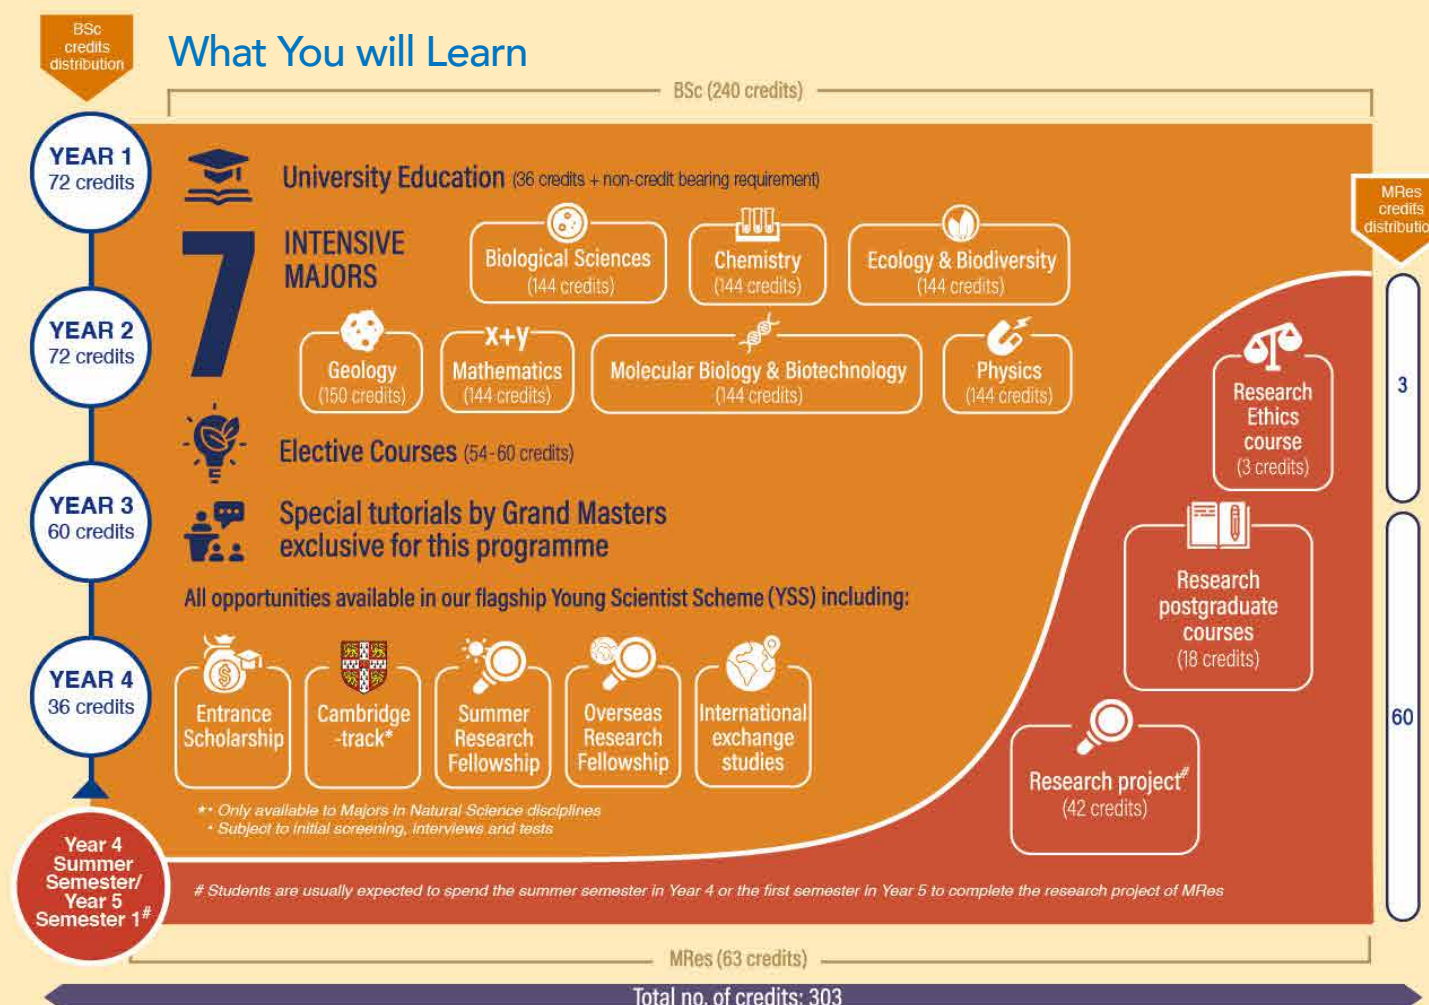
BSc credits distribution

What You will Learn

BSc (240 credits)

YEAR 1
72 credits

YEAR 2
72 credits

YEAR 3
60 credits

YEAR 4
36 credits

Year 4 Summer Semester/ Year 5 Semester 1$^{\#}$

University Education (36 credits + non-credit bearing requirement)

7 INTENSIVE MAJORS

Biological Sciences (144 credits)

Chemistry (144 credits)

Ecology & Biodiversity (144 credits)

Geology (150 credits)

x+y Mathematics (144 credits)

Molecular Biology & Biotechnology (144 credits)

Physics (144 credits)

Elective Courses (54-60 credits)

Special tutorials by Grand Masters exclusive for this programme

All opportunities available in our flagship Young Scientist Scheme (YSS) including:

Entrance Scholarship

Cambridge -track*

Summer Research Fellowship

Overseas Research Fellowship

International exchange studies

** Only available to Majors in Natural Science disciplines
* Subject to initial screening, interviews and tests

MRes credits distributio

Research Ethics course (3 credits)

3

Research postgraduate courses (18 credits)

60

Research project$^{\#}$ (42 credits)

# Students are usually expected to spend the summer semester in Year 4 or the first semester in Year 5 to complete the research project of MRes

MRes (63 credits)

Total no. of credits: 303